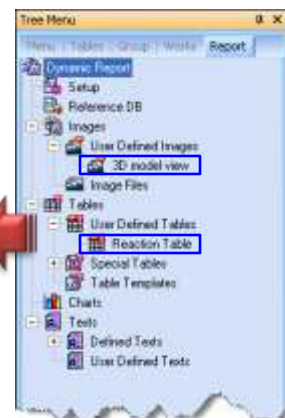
Tree Menu
Menu | Tables | Group | Works | Report
Dynamic Report
Setup
Reference DB
Images
User Defined Images
3D model view
Image Files
Tables
User Defined Tables
Reaction Table
Special Tables
Table Templates
Charts
Texts
Defined Texts
User Defined Texts